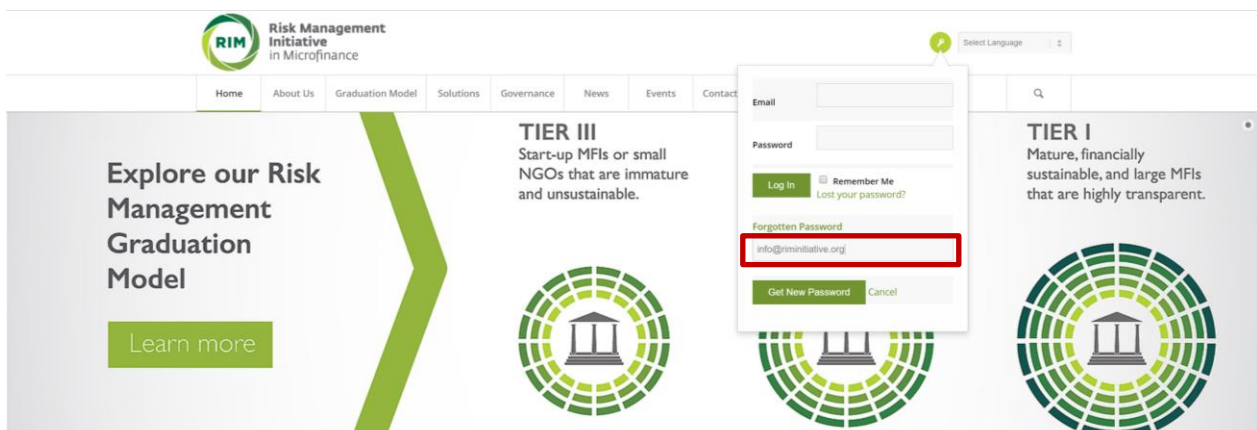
RIM Risk Management Initiative in Microfinance

Select Language

Home About Us Graduation Model Solutions Governance News Events Contact

Email

Password

Remember Me

Log In

Lost your password?

Forgotten Password

info@riminitiative.org

Get New Password Cancel

Explore our Risk Management Graduation Model

Learn more

TIER III
Start-up MFIs or small NGOs that are immature and unsustainable.

TIER I
Mature, financially sustainable, and large MFIs that are highly transparent.